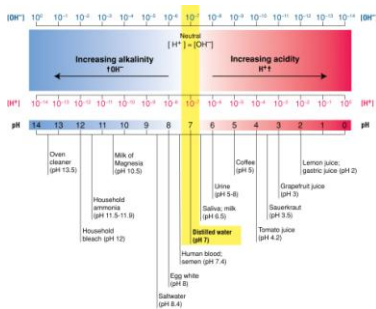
[OH⁻] $10^{0}$ $10^{-1}$ $10^{-2}$ $10^{-3}$ $10^{-4}$ $10^{-5}$ $10^{-6}$ $10^{-7}$ $10^{-8}$ $10^{-9}$ $10^{-10}$ $10^{-11}$ $10^{-12}$ $10^{-13}$ $10^{-14}$ [OH⁻]

Neutral
[H⁺] = [OH⁻]

Increasing alkalinity
↑OH⁻

Increasing acidity
H⁺↑

[H⁺] $10^{-14}$ $10^{-13}$ $10^{-12}$ $10^{-11}$ $10^{-10}$ $10^{-9}$ $10^{-8}$ $10^{-7}$ $10^{-6}$ $10^{-5}$ $10^{-4}$ $10^{-3}$ $10^{-2}$ $10^{-1}$ $10^{0}$ [H⁺]

pH 14 13 12 11 10 9 8 7 6 5 4 3 2 1 0 pH

Oven cleaner (pH 13.5)

Household ammonia (pH 11.5-11.9)

Household bleach (pH 12)

Milk of Magnesia (pH 10.5)

Saltwater (pH 8.4)

Egg white (pH 8)

Human blood; semen (pH 7.4)

Distilled water (pH 7)

Saliva; milk (pH 6.5)

Urine (pH 5-6)

Coffee (pH 5)

Tomato juice (pH 4.2)

Sauerkraut (pH 3.5)

Grapefruit juice (pH 3)

Lemon juice; gastric juice (pH 2)